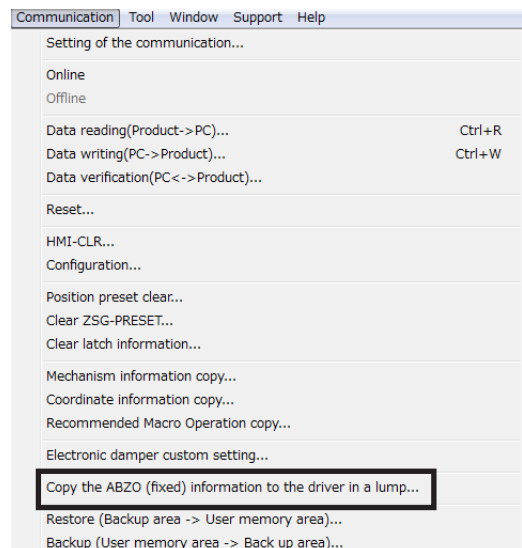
Communication Tool Window Support Help

Setting of the communication...

Online
Offline

Data reading(Product->PC)... Ctrl+R
Data writing(PC->Product)... Ctrl+W
Data verification(PC<->Product)...

Reset...

HMI-CLR...
Configuration...

Position preset clear...
Clear ZSG-PRESET...
Clear latch information...

Mechanism information copy...
Coordinate information copy...
Recommended Macro Operation copy...

Electronic damper custom setting...

Copy the ABZO (fixed) information to the driver in a lump...

Restore (Backup area -> User memory area)...
Backup (User memory area -> Back up area)...